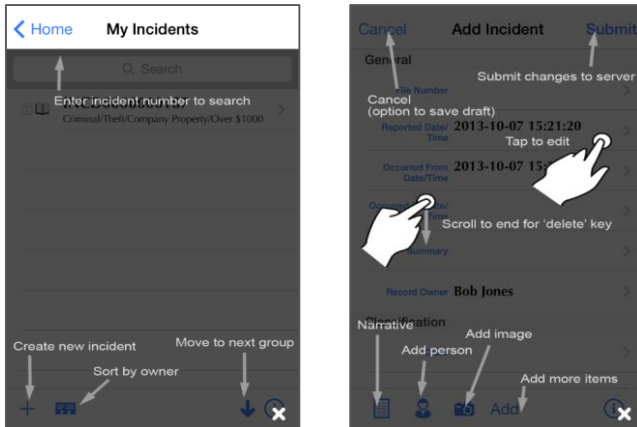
Home My Incidents

Search

Enter incident number to search

Criminal/Theft/Company Property/Over $1000

Create new incident

Sort by owner

Move to next group

Cancel Add Incident Submit

General

File Number

Submit changes to server

Cancel (option to save draft)

Reported Date/Time 2013-10-07 15:21:20

Tap to edit

Occurred From Date/Time 2013-10-07 15:

Occurred To Date/Time

Scroll to end for 'delete' key

Summary

Record Owner Bob Jones

Classification

Narrative

Add image

Add person

Add more items

Add